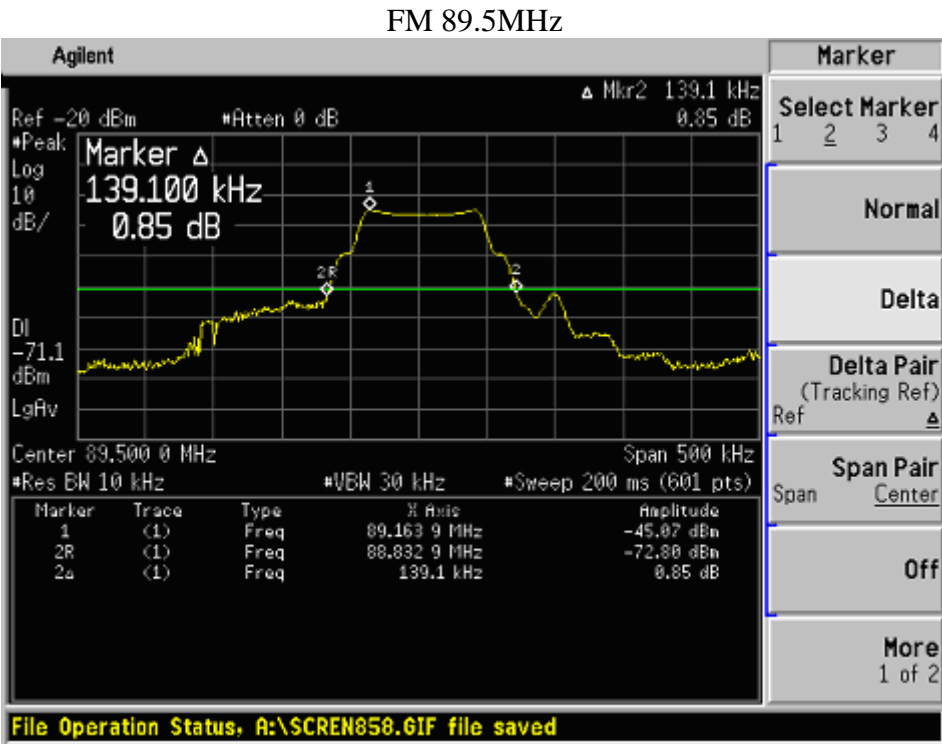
FM 89.5MHz

Agilent

Δ Mkr2 139.1 kHz
Ref -20 dBm #Atten 0 dB 0.85 dB
#Peak
Log
10
dB/

Marker Δ
139.100 kHz
0.85 dB

1
2R
2

Dl
-71.1
dBm
LgAv

Center 89.500 0 MHz Span 500 kHz
#Res BW 10 kHz #VBW 30 kHz #Sweep 200 ms (601 pts)

| Marker | Trace | Type | X Axis | Amplitude |
|---|---|---|---|---|
| 1 | (1) | Freq | 89.163 9 MHz | -45.07 dBm |
| 2R | (1) | Freq | 88.832 9 MHz | -72.80 dBm |
| 2Δ | (1) | Freq | 139.1 kHz | 0.85 dB |

Marker

Select Marker
1 2 3 4

Normal

Delta

Delta Pair
(Tracking Ref)
Ref Δ

Span Pair
Span Center

Off

More
1 of 2

File Operation Status, A:\SCREN858.GIF file saved